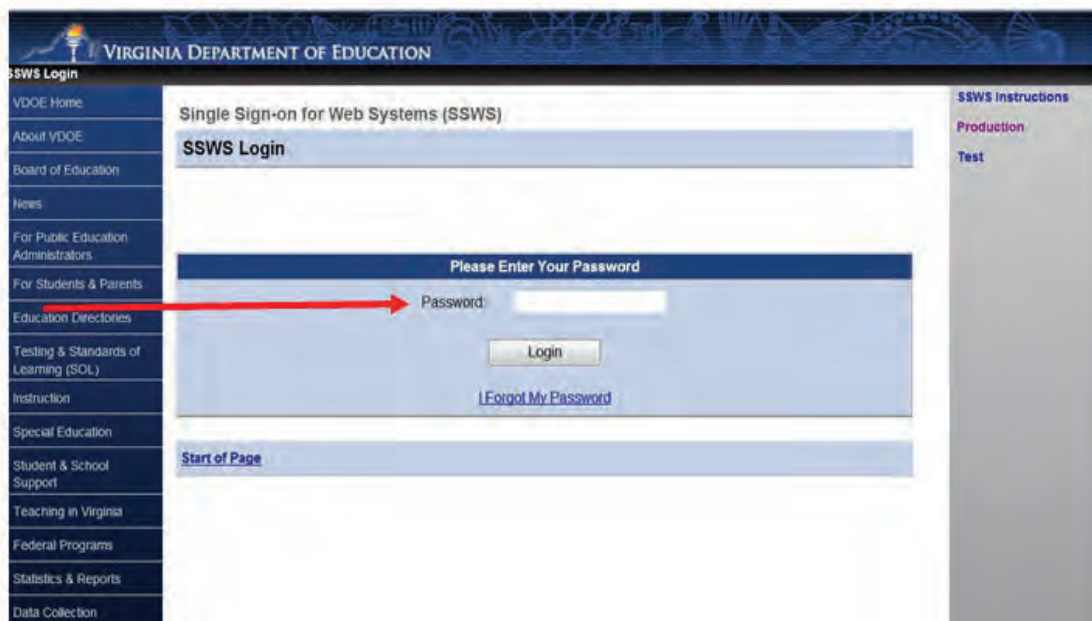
VIRGINIA DEPARTMENT OF EDUCATION

SSWS Login

VDOE Home
About VDOE
Board of Education
News
For Public Education Administrators
For Students & Parents
Education Directories
Testing & Standards of Learning (SOL)
Instruction
Special Education
Student & School Support
Teaching in Virginia
Federal Programs
Statistics & Reports
Data Collection

Single Sign-on for Web Systems (SSWS)

SSWS Login

Please Enter Your Password

Password:

Login

I Forgot My Password

Start of Page

SSWS Instructions
Production
Test